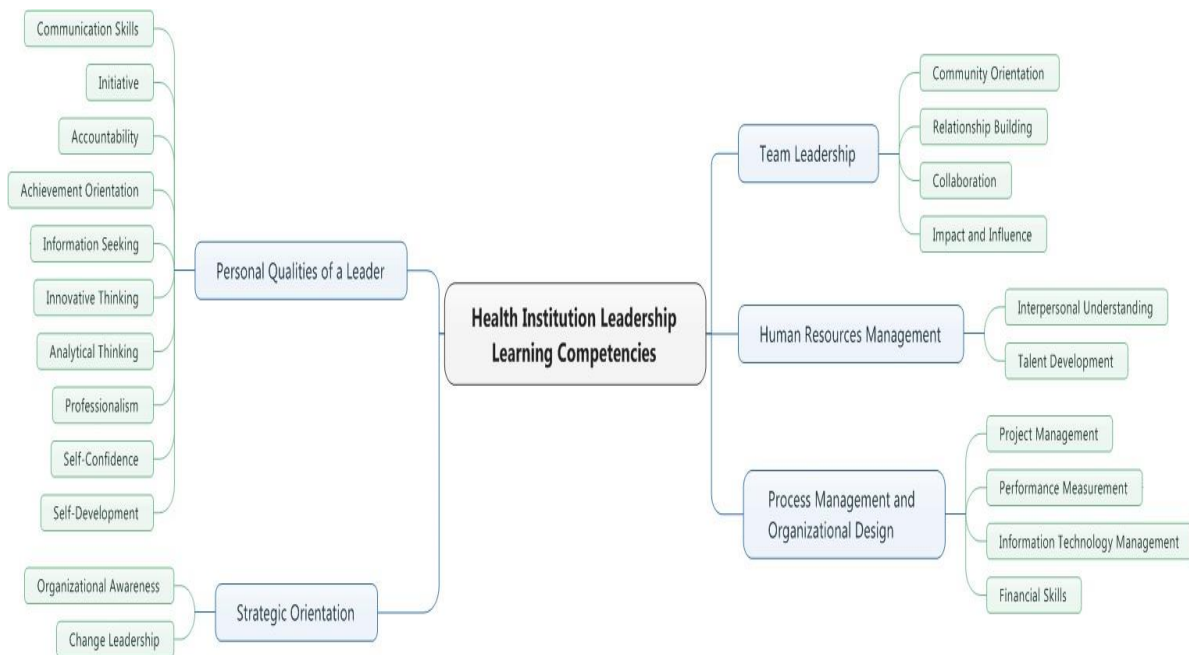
Health Institution Leadership Learning Competencies

Personal Qualities of a Leader

Communication Skills

Initiative

Accountability

Achievement Orientation

Information Seeking

Innovative Thinking

Analytical Thinking

Professionalism

Self-Confidence

Self-Development

Strategic Orientation

Organizational Awareness

Change Leadership

Team Leadership

Community Orientation

Relationship Building

Collaboration

Impact and Influence

Human Resources Management

Interpersonal Understanding

Talent Development

Process Management and Organizational Design

Project Management

Performance Measurement

Information Technology Management

Financial Skills